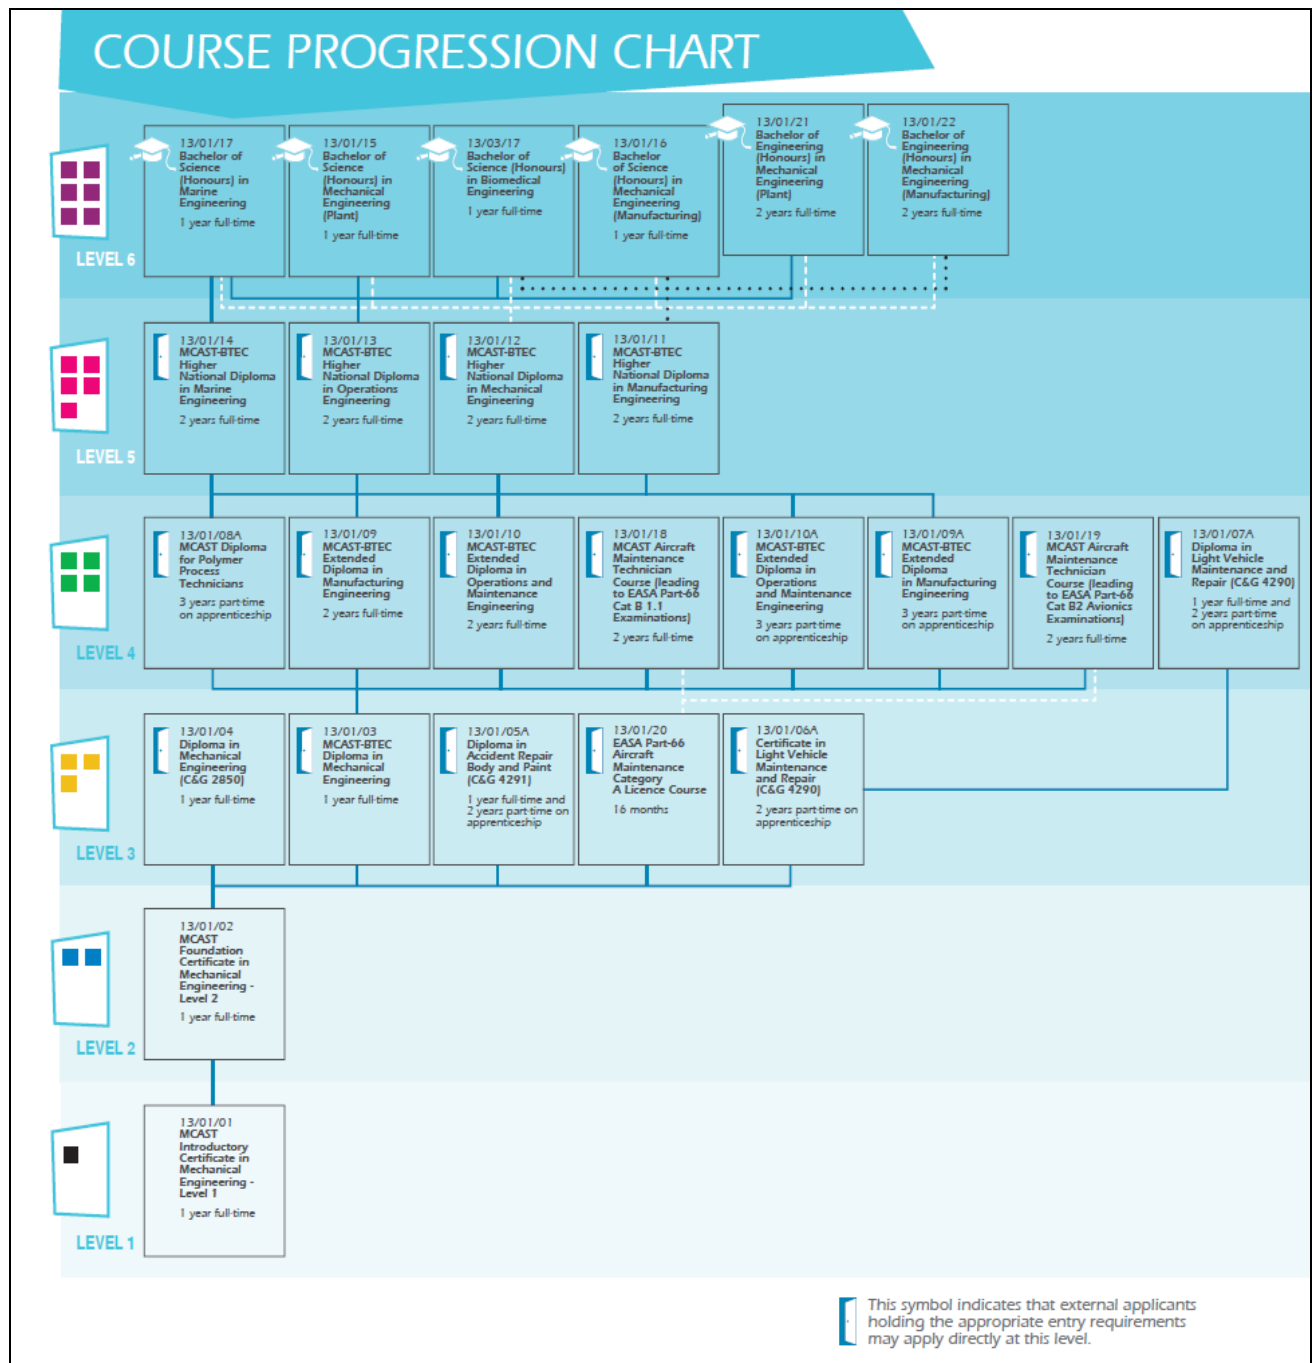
COURSE PROGRESSION CHART

LEVEL 6

13/01/17
Bachelor of Science (Honours) in Marine Engineering
1 year full-time

13/01/15
Bachelor of Science (Honours) in Mechanical Engineering (Plant)
1 year full-time

13/03/17
Bachelor of Science (Honours) in Biomedical Engineering
1 year full-time

13/01/16
Bachelor of Science (Honours) in Mechanical Engineering (Manufacturing)
1 year full-time

13/01/21
Bachelor of Engineering (Honours) in Mechanical Engineering (Plant)
2 years full-time

13/01/22
Bachelor of Engineering (Honours) in Mechanical Engineering (Manufacturing)
2 years full-time

LEVEL 5

13/01/14
MCAST-BTEC Higher National Diploma in Marine Engineering
2 years full-time

13/01/13
MCAST-BTEC Higher National Diploma in Operations Engineering
2 years full-time

13/01/12
MCAST-BTEC Higher National Diploma in Mechanical Engineering
2 years full-time

13/01/11
MCAST-BTEC Higher National Diploma in Manufacturing Engineering
2 years full-time

LEVEL 4

13/01/08A
MCAST Diploma for Polymer Process Technicians
3 years part-time on apprenticeship

13/01/09
MCAST-BTEC Extended Diploma in Manufacturing Engineering
2 years full-time

13/01/10
MCAST-BTEC Extended Diploma in Operations and Maintenance Engineering
2 years full-time

13/01/18
MCAST Aircraft Maintenance Technician Course (leading to EASA Part-66 Cat B 1.1 Examinations)
2 years full-time

13/01/10A
MCAST-BTEC Extended Diploma in Operations and Maintenance Engineering
3 years part-time on apprenticeship

13/01/09A
MCAST-BTEC Extended Diploma in Manufacturing Engineering
3 years part-time on apprenticeship

13/01/19
MCAST Aircraft Maintenance Technician Course (leading to EASA Part-66 Cat B2 Avionics Examinations)
2 years full-time

13/01/07A
Diploma in Light Vehicle Maintenance and Repair (C&G 4290)
1 year full-time and 2 years part-time on apprenticeship

LEVEL 3

13/01/04
Diploma in Mechanical Engineering (C&G 2850)
1 year full-time

13/01/03
MCAST-BTEC Diploma in Mechanical Engineering
1 year full-time

13/01/05A
Diploma in Accident Repair Body and Paint (C&G 4291)
1 year full-time and 2 years part-time on apprenticeship

13/01/20
EASA Part-66 Aircraft Maintenance Category A Licence Course
16 months

13/01/06A
Certificate in Light Vehicle Maintenance and Repair (C&G 4290)
2 years part-time on apprenticeship

LEVEL 2

13/01/02
MCAST Foundation Certificate in Mechanical Engineering - Level 2
1 year full-time

LEVEL 1

13/01/01
MCAST Introductory Certificate in Mechanical Engineering - Level 1
1 year full-time

This symbol indicates that external applicants holding the appropriate entry requirements may apply directly at this level.